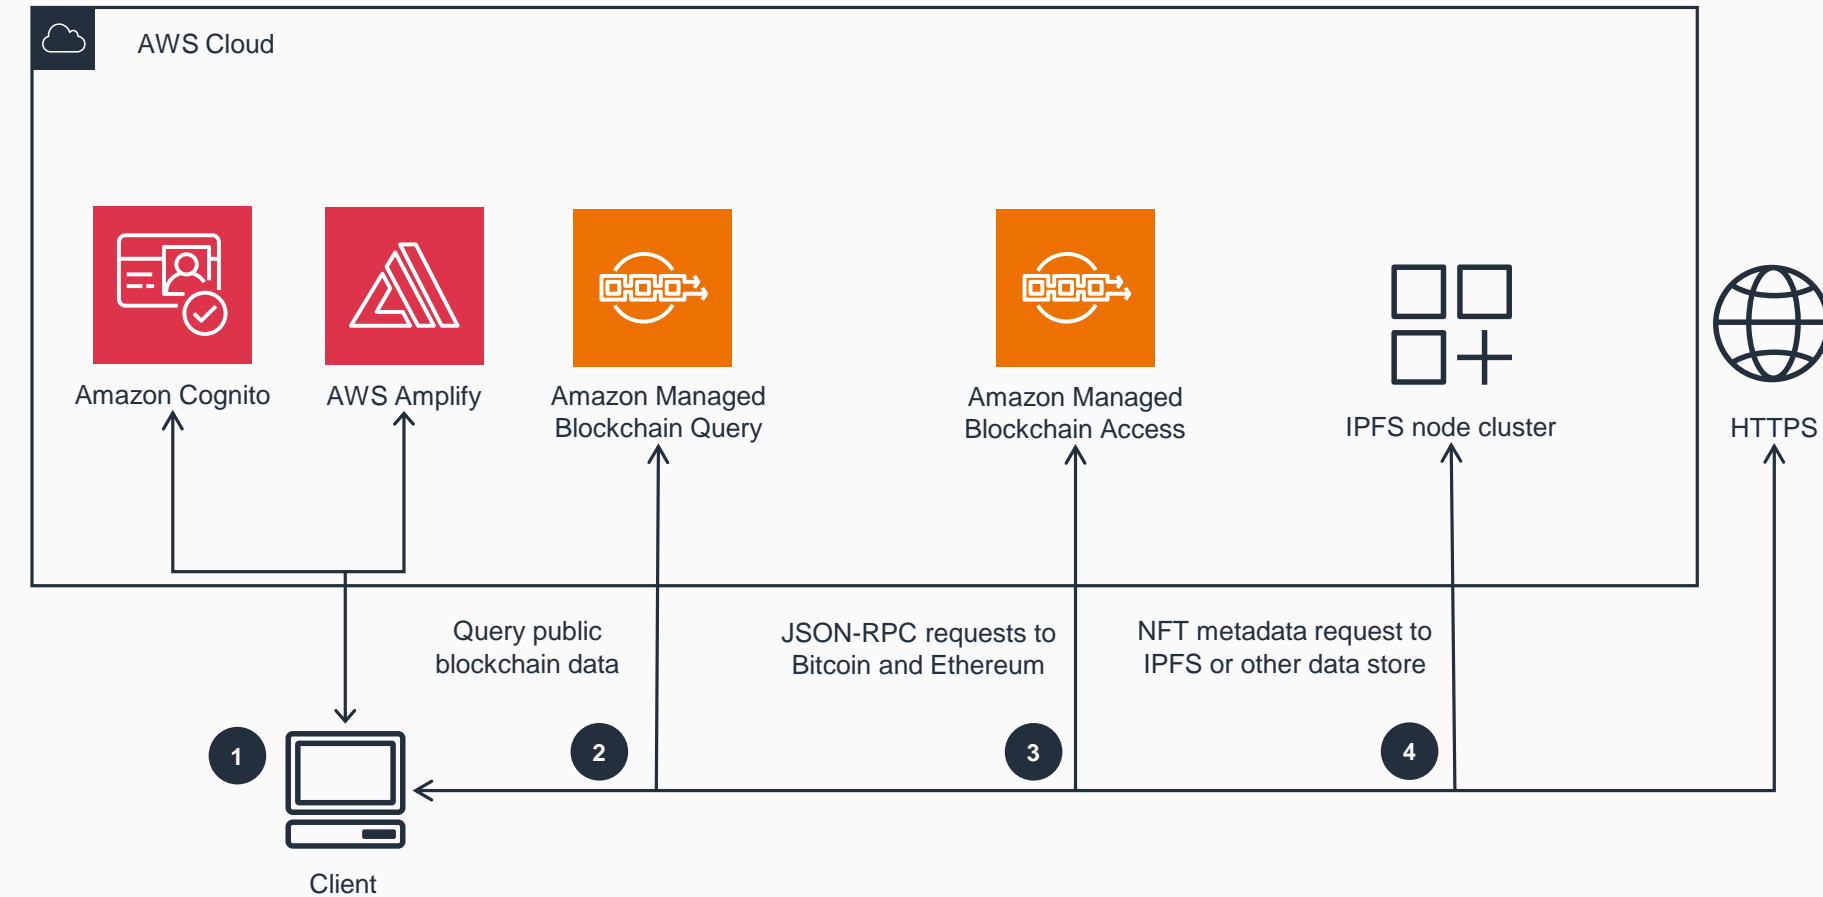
AWS Cloud

Amazon Cognito

AWS Amplify

Amazon Managed Blockchain Query

Amazon Managed Blockchain Access

IPFS node cluster

HTTPS

Query public blockchain data

JSON-RPC requests to Bitcoin and Ethereum

NFT metadata request to IPFS or other data store

1

2

3

4

Client